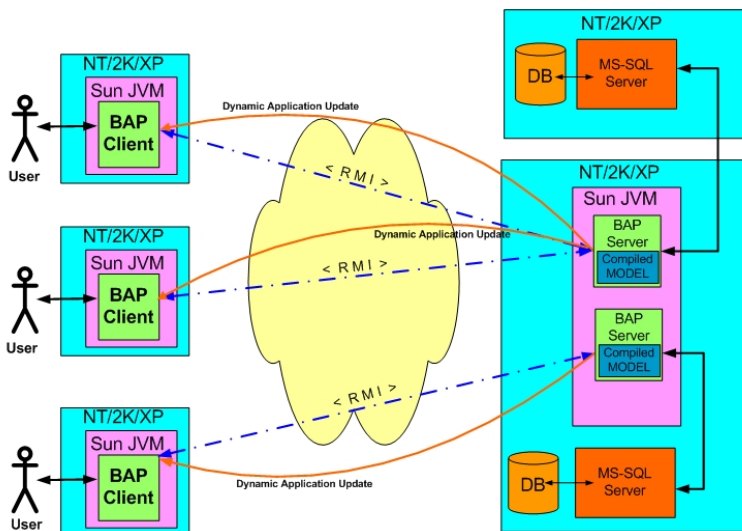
NT/2K/XP
DB
MS-SQL Server

NT/2K/XP
Sun JVM
BAP Client
User
Dynamic Application Update
< R M I >

NT/2K/XP
Sun JVM
BAP Server
Compiled MODEL
Dynamic Application Update

NT/2K/XP
Sun JVM
BAP Client
User
< R M I >

BAP Server
Compiled MODEL

< R M I >
NT/2K/XP
Sun JVM
BAP Client
User
Dynamic Application Update

DB
MS-SQL Server